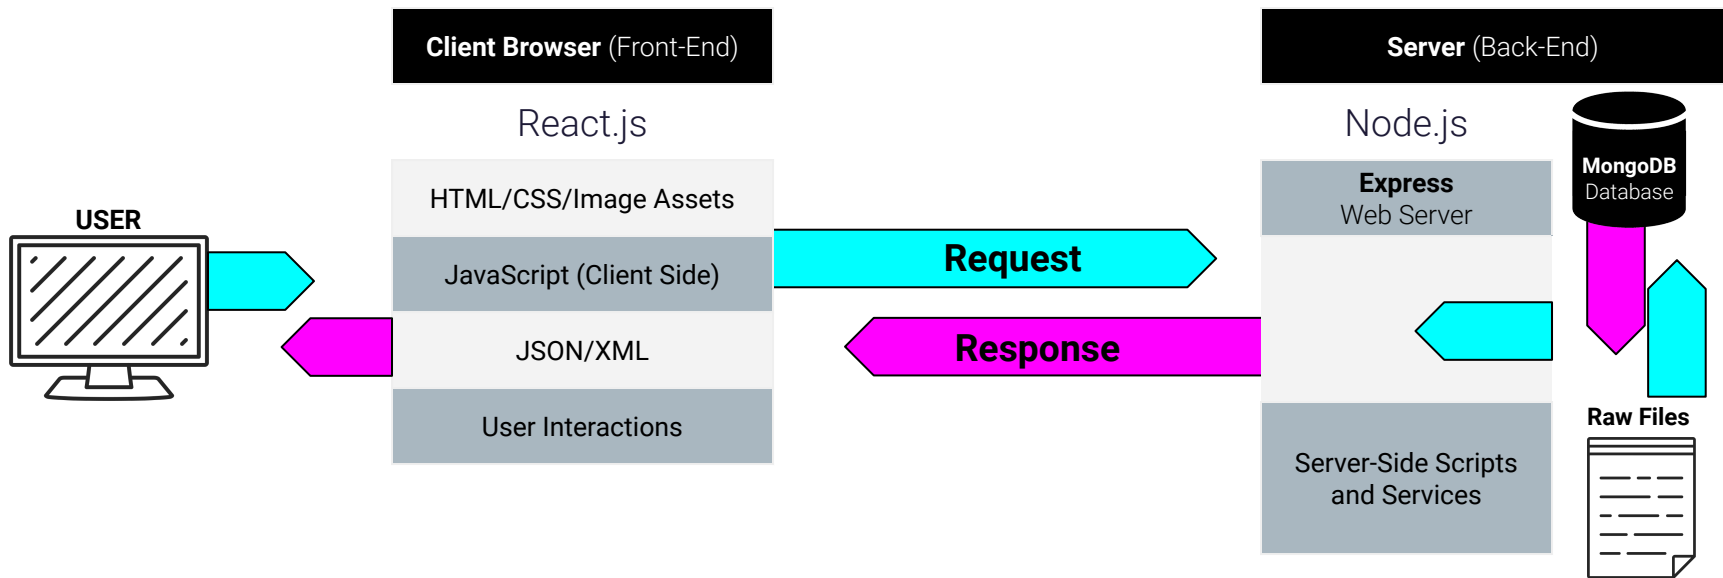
USER

Client Browser (Front-End)

React.js

HTML/CSS/Image Assets

JavaScript (Client Side)

JSON/XML

User Interactions

Request

Response

Server (Back-End)

Node.js

Express
Web Server

Server-Side Scripts and Services

MongoDB
Database

Raw Files